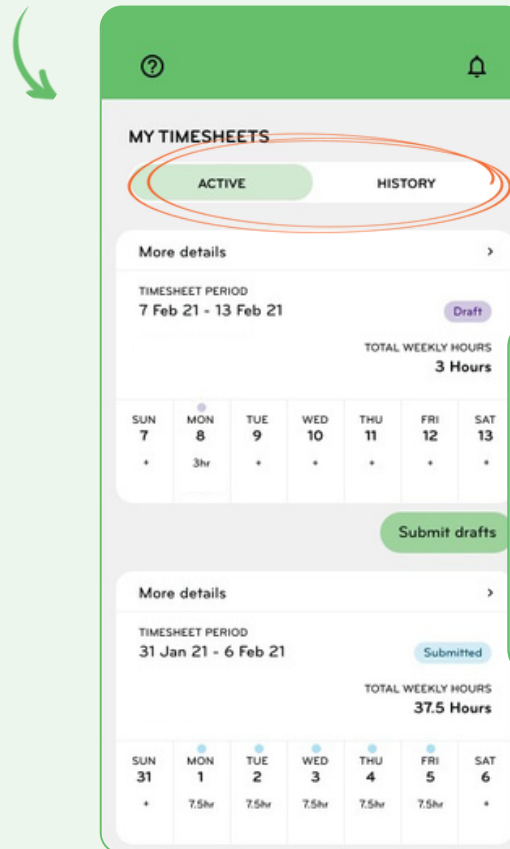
MY TIMESHEETS

ACTIVE HISTORY

More details >

TIMESHEET PERIOD
7 Feb 21 - 13 Feb 21

Draft

TOTAL WEEKLY HOURS
3 Hours

| SUN | MON | TUE | WED | THU | FRI | SAT |
|---|---|---|---|---|---|---|
| 7 | 8 | 9 | 10 | 11 | 12 | 13 |
| + | 3hr | + | + | + | + | + |

Submit drafts

More details >

TIMESHEET PERIOD
31 Jan 21 - 6 Feb 21

Submitted

TOTAL WEEKLY HOURS
37.5 Hours

| SUN | MON | TUE | WED | THU | FRI | SAT |
|---|---|---|---|---|---|---|
| 31 | 1 | 2 | 3 | 4 | 5 | 6 |
| + | 7.5hr | 7.5hr | 7.5hr | 7.5hr | 7.5hr | + |